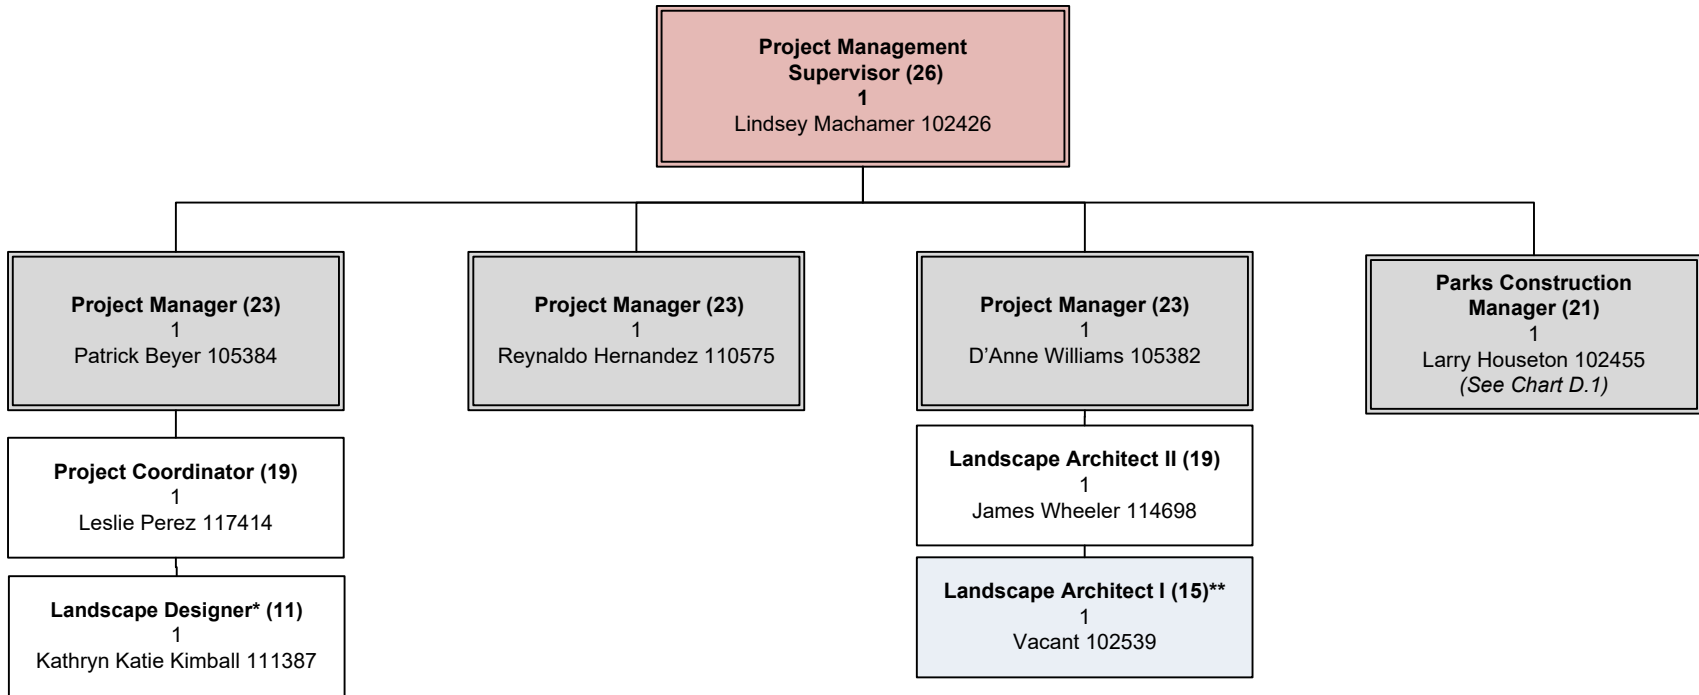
**Project Management Supervisor (26)**
**1**
Lindsey Machamer 102426

**Project Manager (23)**
1
Patrick Beyer 105384

**Project Coordinator (19)**
1
Leslie Perez 117414

**Landscape Designer\* (11)**
1
Kathryn Katie Kimball 111387

**Project Manager (23)**
1
Reynaldo Hernandez 110575

**Project Manager (23)**
1
D’Anne Williams 105382

**Landscape Architect II (19)**
1
James Wheeler 114698

**Landscape Architect I (15)\*\***
1
Vacant 102539

**Parks Construction Manager (21)**
1
Larry Houseton 102455
*(See Chart D.1)*